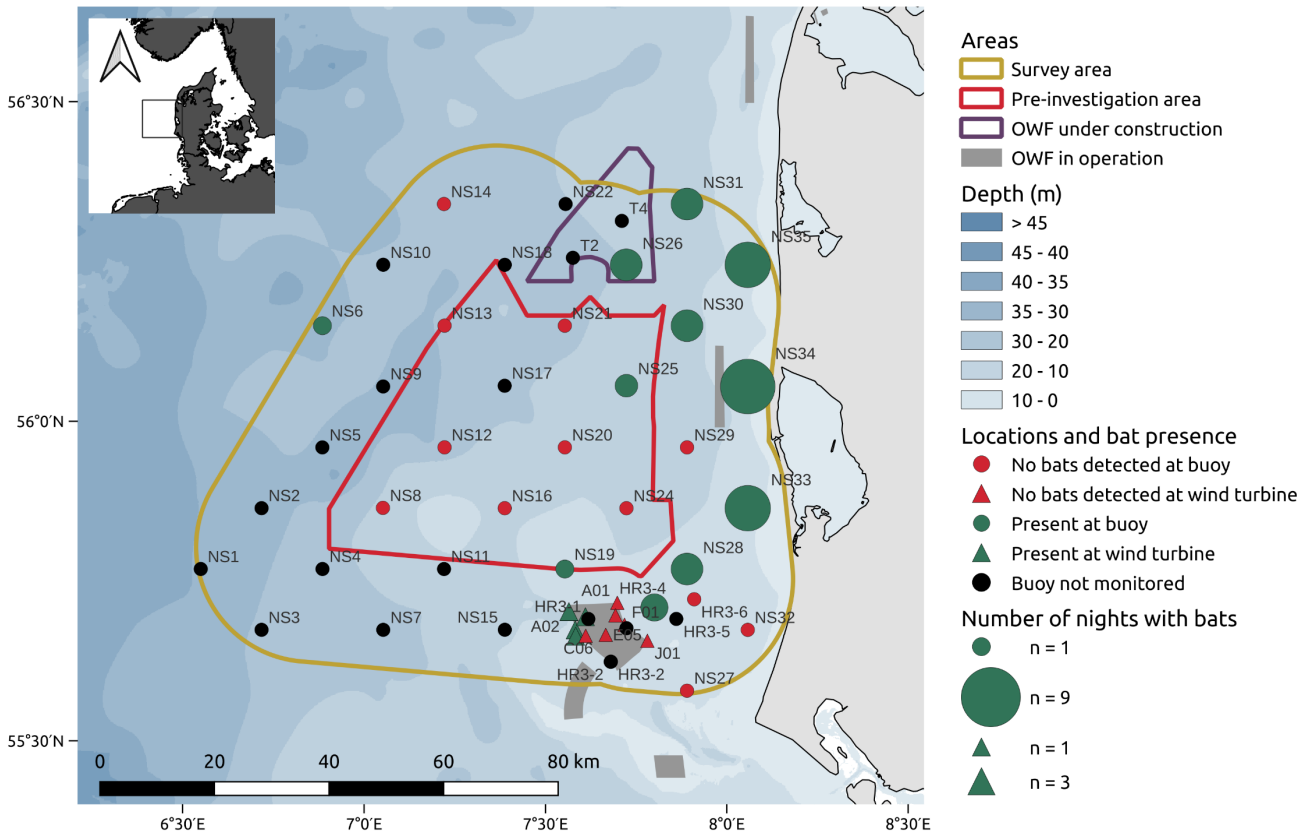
56°30'N
56°0'N
55°30'N
6°30'E
7°0'E
7°30'E
8°0'E
8°30'E

NS14
NS22
T4
NS31
NS10
NS18
T2
NS26
NS35
NS6
NS13
NS21
NS30
NS9
NS17
NS25
NS34
NS5
NS12
NS20
NS29
NS2
NS8
NS16
NS24
NS33
NS1
NS4
NS11
NS19
NS28
A01
HR3-4
HR3-1
F01
HR3-6
NS3
NS7
NS15
A02
E05
HR3-5
NS32
C06
J01
HR3-2
HR3-2
NS27

0 20 40 60 80 km

Areas
Survey area
Pre-investigation area
OWF under construction
OWF in operation
Depth (m)
> 45
45 - 40
40 - 35
35 - 30
30 - 20
20 - 10
10 - 0
Locations and bat presence
No bats detected at buoy
No bats detected at wind turbine
Present at buoy
Present at wind turbine
Buoy not monitored
Number of nights with bats
n = 1
n = 9
n = 1
n = 3